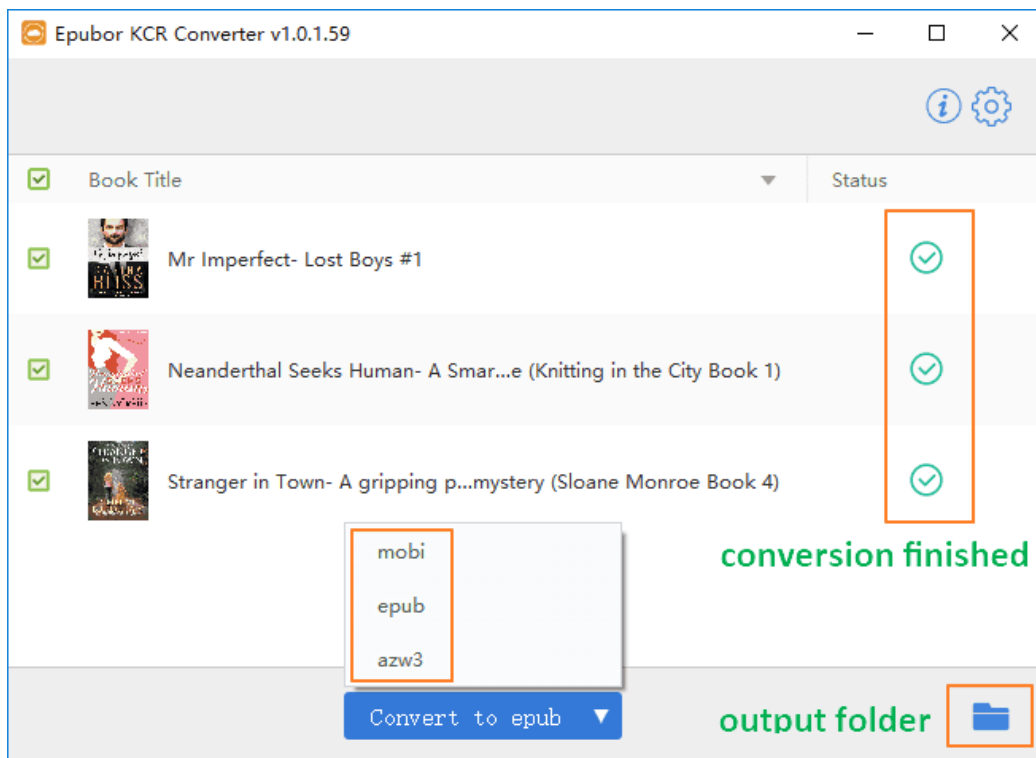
Epubor KCR Converter v1.0.1.59

Book Title

Status

Mr Imperfect- Lost Boys #1

Neanderthal Seeks Human- A Smar...e (Knitting in the City Book 1)

Stranger in Town- A gripping p...mystery (Sloane Monroe Book 4)

conversion finished

mobi

epub

azw3

Convert to epub

output folder